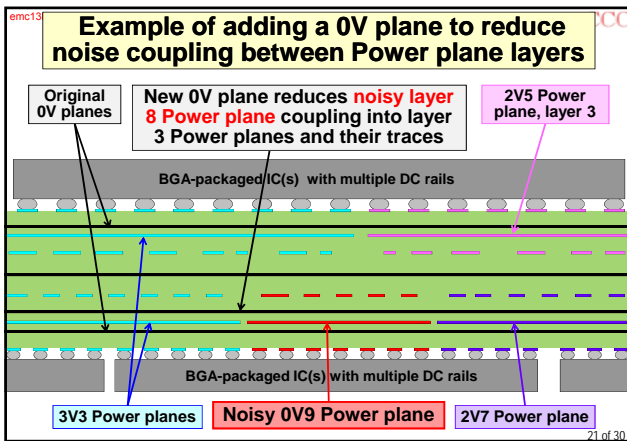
emc13

CCC

Example of adding a 0V plane to reduce noise coupling between Power plane layers

Original 0V planes

New 0V plane reduces noisy layer 8 Power plane coupling into layer 3 Power planes and their traces

2V5 Power plane, layer 3

BGA-packaged IC(s) with multiple DC rails

BGA-packaged IC(s) with multiple DC rails

3V3 Power planes

Noisy 0V9 Power plane

2V7 Power plane

21 of 30